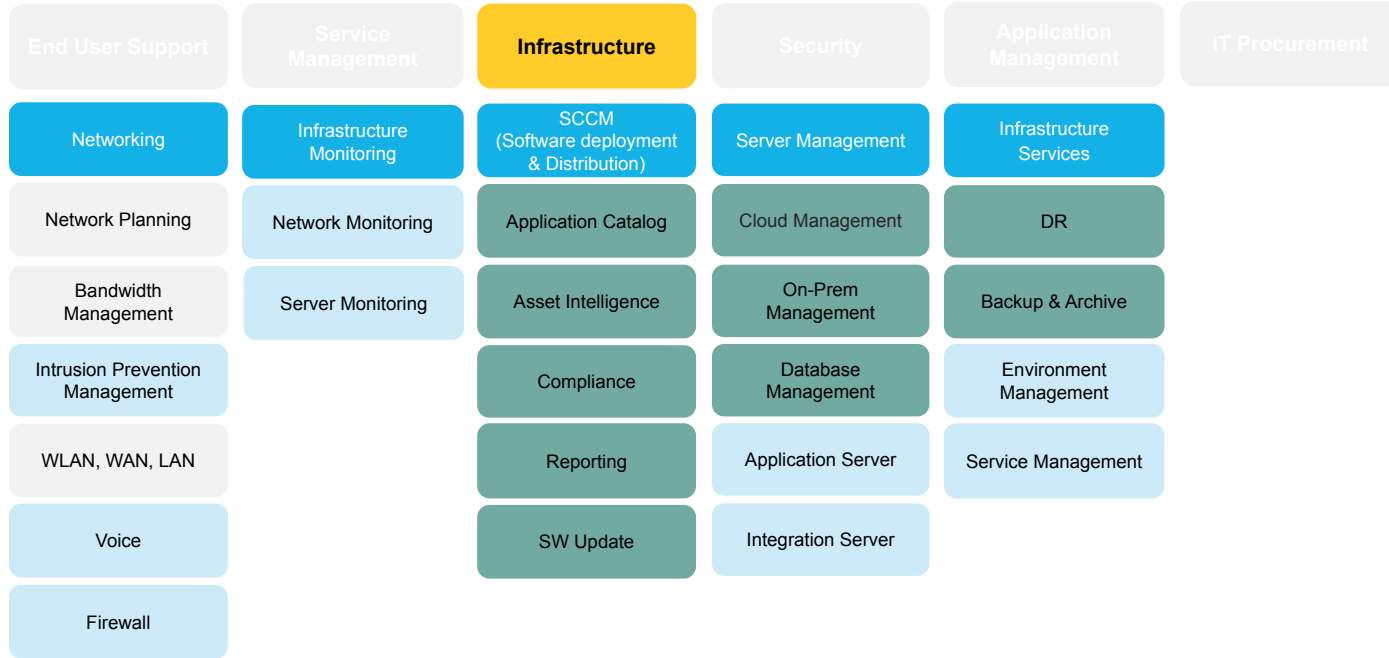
End User Support

Networking

Network Planning

Bandwidth Management

Intrusion Prevention Management

WLAN, WAN, LAN

Voice

Firewall

Service Management

Infrastructure Monitoring

Network Monitoring

Server Monitoring

Infrastructure

SCCM (Software deployment & Distribution)

Application Catalog

Asset Intelligence

Compliance

Reporting

SW Update

Security

Server Management

Cloud Management

On-Prem Management

Database Management

Application Server

Integration Server

Application Management

Infrastructure Services

DR

Backup & Archive

Environment Management

Service Management

IT Procurement